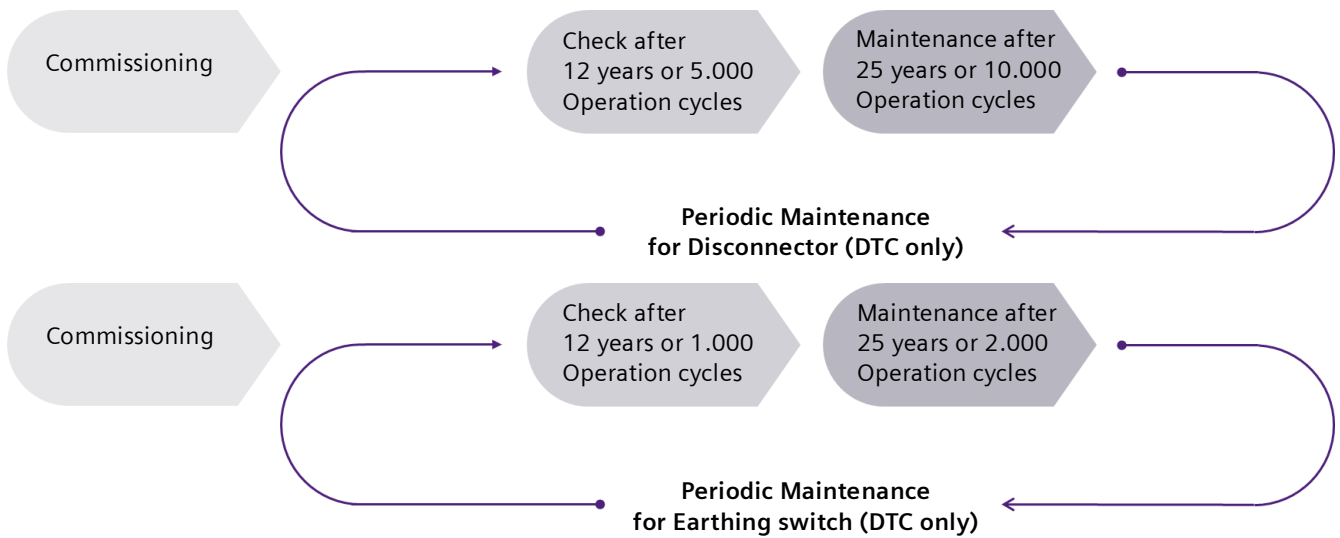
Commissioning

Check after
12 years or 5.000
Operation cycles

Maintenance after
25 years or 10.000
Operation cycles

**Periodic Maintenance
for Disconnector (DTC only)**

Commissioning

Check after
12 years or 1.000
Operation cycles

Maintenance after
25 years or 2.000
Operation cycles

**Periodic Maintenance
for Earthing switch (DTC only)**